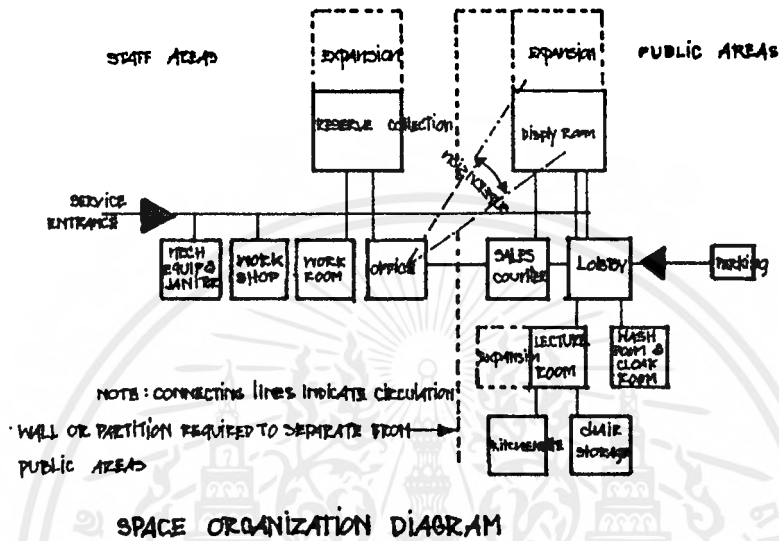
STAFF AREAS

PUBLIC AREAS

EXPANSION

EXPANSION

RESERVE COLLECTION

DISPLY ROOM

POSSIBLE

SERVICE ENTRANCE

MECH EQUIP & JANITOR

WORK SHOP

WORK ROOM

OFFICE

SALES COUNTER

LOBBY

PARKING

EXPANSION

LECTURE ROOM

WASH ROOM & CLOAK ROOM

NOTE: CONNECTING LINES INDICATE CIRCULATION

· WALL OR PARTITION REQUIRED TO SEPARATE FROM PUBLIC AREAS

KITCHENETTE

CHAIR STORAGE

SPACE ORGANIZATION DIAGRAM